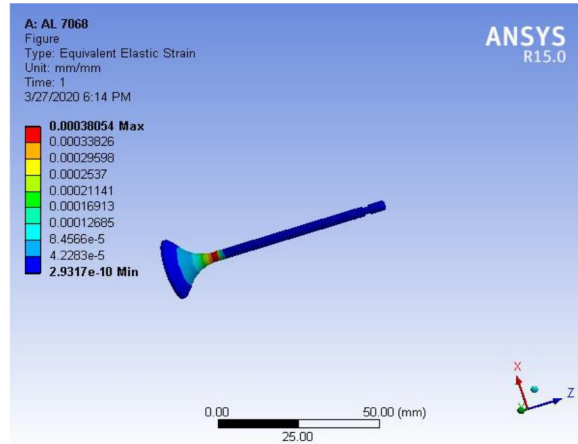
A: AL 7068
Figure
Type: Equivalent Elastic Strain
Unit: mm/mm
Time: 1
3/27/2020 6:14 PM

0.00038054 Max
0.00033826
0.00029598
0.0002537
0.00021141
0.00016913
0.00012685
8.4566e-5
4.2283e-5
2.9317e-10 Min

ANSYS
R15.0

0.00
50.00 (mm)
25.00

X
Z